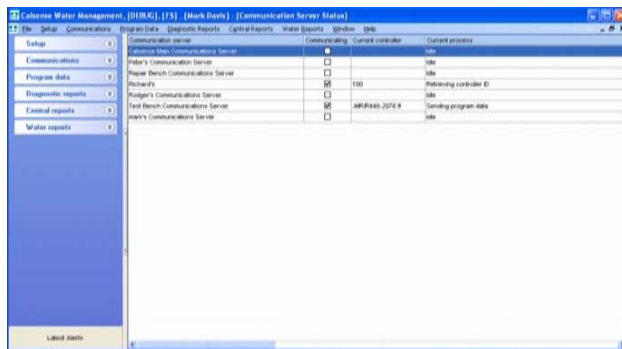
Calsense Water Management, [DEBUG], [FS] [Mark Davis] - [Communication Server Status]

File Setup Communications Program Data Diagnostic Reports Central Reports Water Reports Window Help

Setup
Communications
Program data
Diagnostic reports
Central reports
Water reports

Latest Alerts

| Communication server | Communicating | Current controller | Current process |
|---|---|---|---|
| Calsense Main Communications Server | | | Idle |
| Peter's Communication Server | | | Idle |
| Repair Bench Communications Server | | | Idle |
| Richard's | ☑ | 100 | Retrieving controller ID |
| Rodger's Communications Server | | | Idle |
| Test Bench Communications Server | ☑ | MRUR440-2978.9 | Sending program data |
| mark's Communications Server | | | Idle |